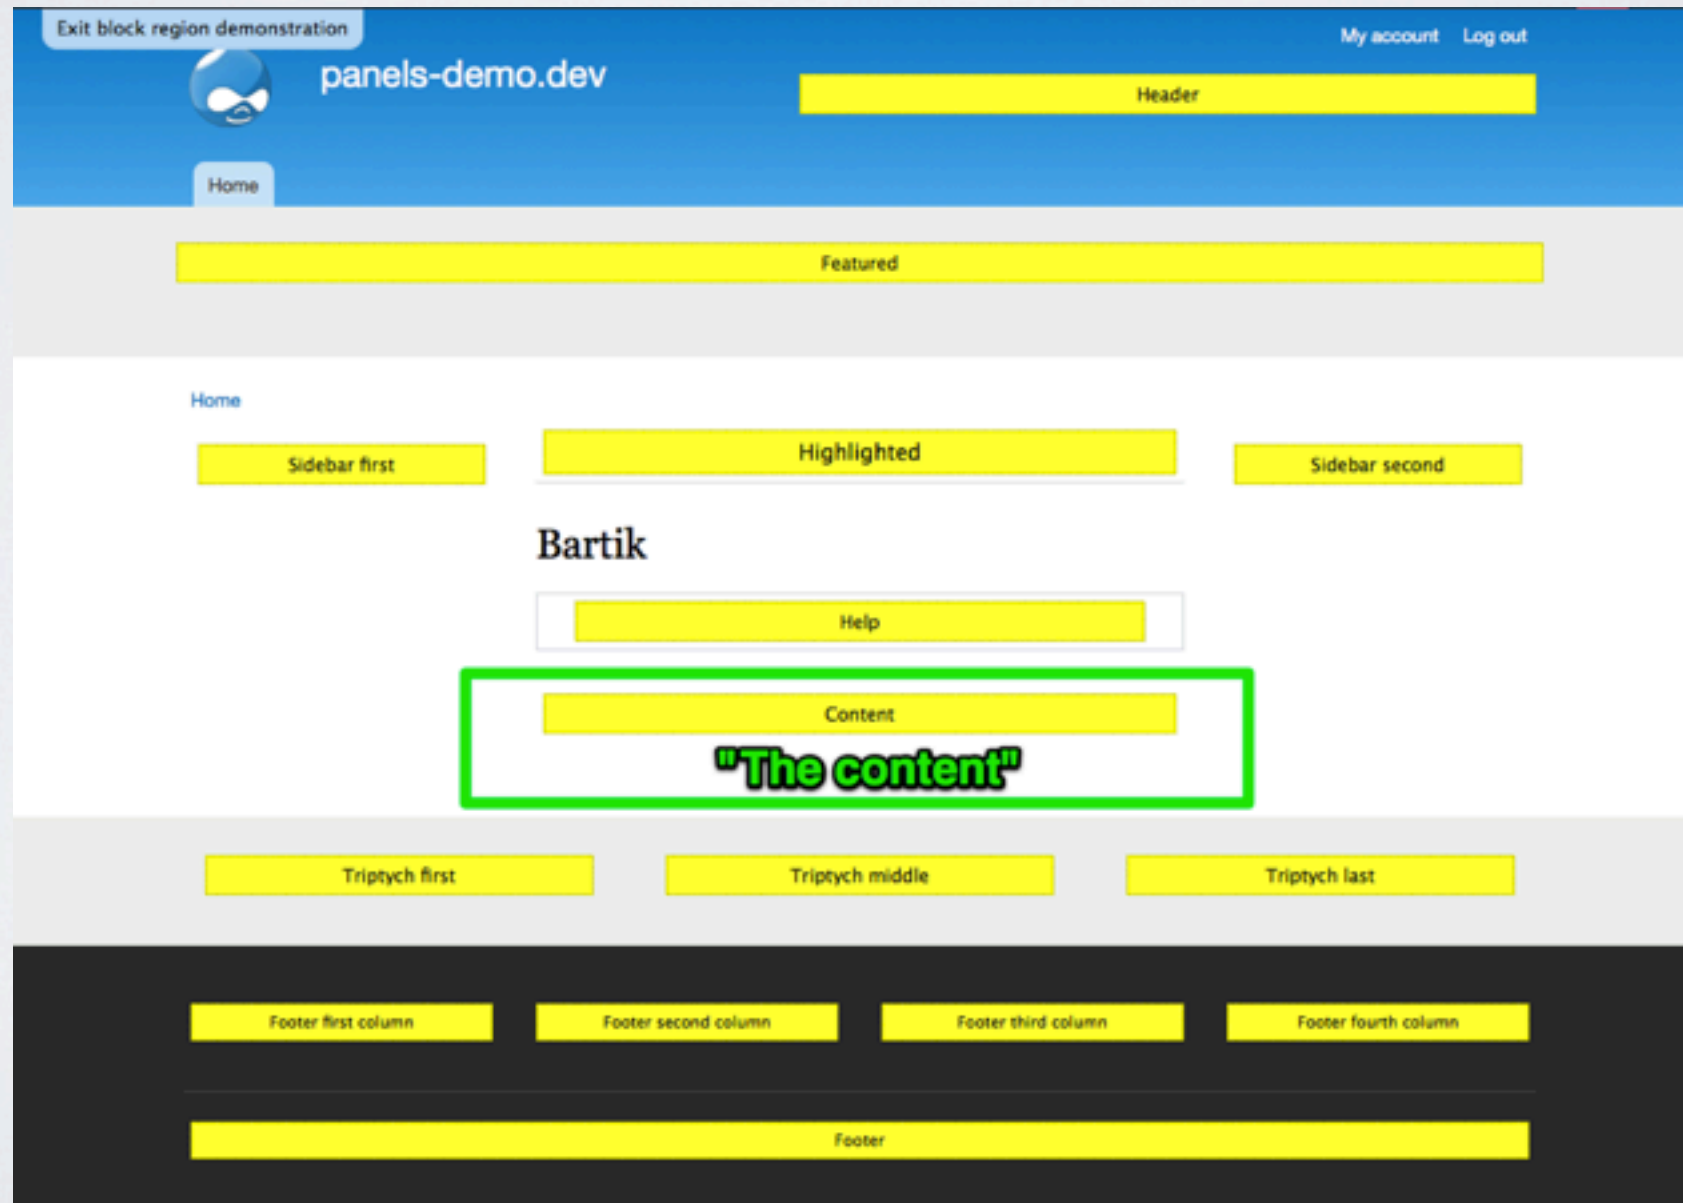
Exit block region demonstration

My account Log out

panels-demo.dev

Header

Home

Featured

Home

Sidebar first

Highlighted

Sidebar second

Bartik

Help

Content

"The content"

Triptych first

Triptych middle

Triptych last

Footer first column

Footer second column

Footer third column

Footer fourth column

Footer